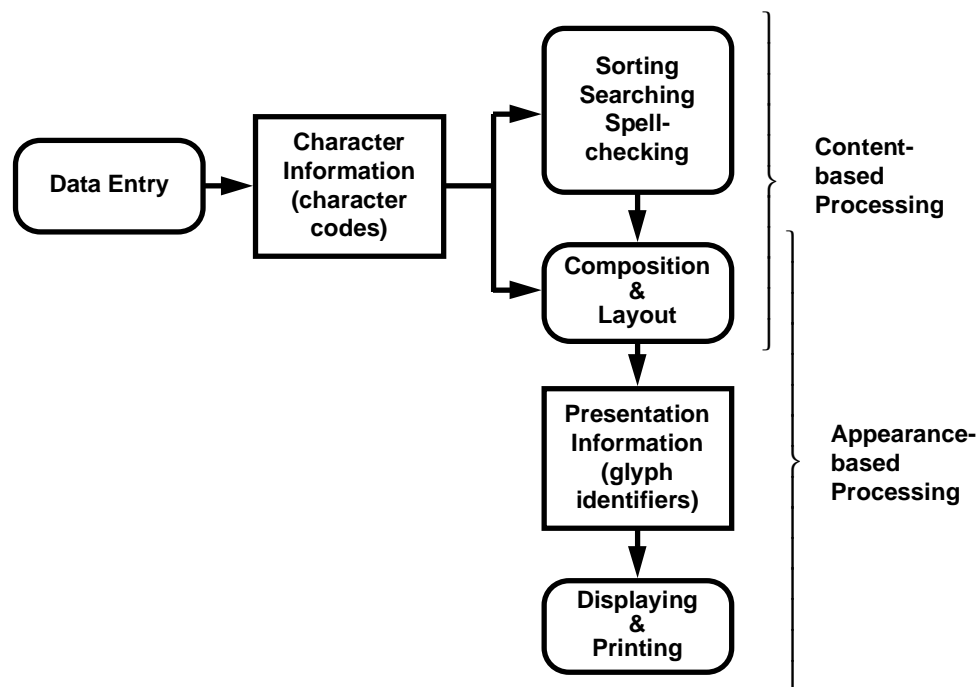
Data Entry

Character Information (character codes)

Sorting Searching Spellchecking

Composition & Layout

Presentation Information (glyph identifiers)

Displaying & Printing

Content-based Processing

Appearance-based Processing